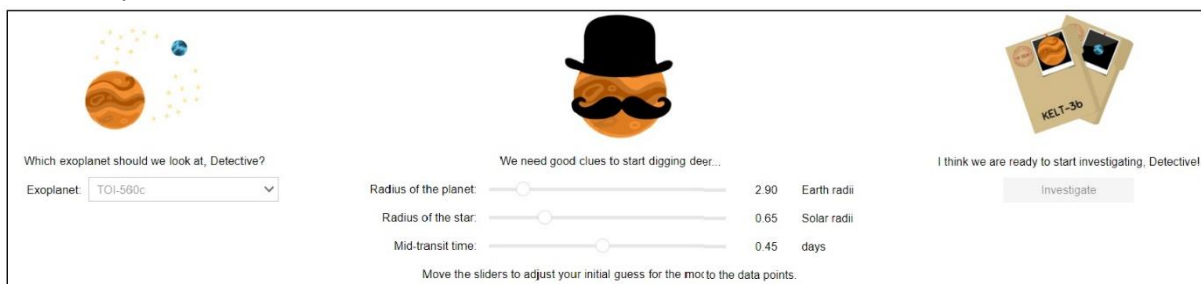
KELT-3b

Which exoplanet should we look at, Detective?

Exoplanet: TOI-560c

We need good clues to start digging deep...

Radius of the planet: 2.90 Earth radii

Radius of the star: 0.65 Solar radii

Mid-transit time: 0.45 days

Move the sliders to adjust your initial guess for the mo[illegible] to the data points.

I think we are ready to start investigating, Detective!

Investigate